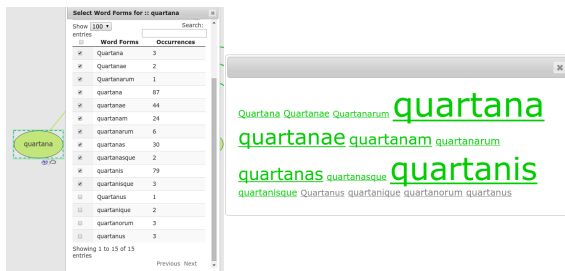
Select Word Forms for :: quartana

Show 100 entries

Search:

| | Word Forms | Occurrences |
|---|---|---|
| ☑ | Quartana | 3 |
| ☑ | Quartanae | 2 |
| ☑ | Quartanarum | 1 |
| ☑ | quartana | 87 |
| ☑ | quartanae | 44 |
| ☑ | quartanam | 24 |
| ☑ | quartanarum | 6 |
| ☑ | quartanas | 30 |
| ☑ | quartanasque | 2 |
| ☑ | quartanis | 79 |
| ☑ | quartanisque | 3 |
| ☐ | Quartanus | 1 |
| ☐ | quartanique | 2 |
| ☐ | quartanorum | 3 |
| ☐ | quartanus | 3 |

Showing 1 to 15 of 15 entries

Previous Next

quartana

Quartana Quartanae Quartanarum quartana quartanae quartanam quartanarum quartanas quartanasque quartanis quartanisque Quartanus quartanique quartanorum quartanus